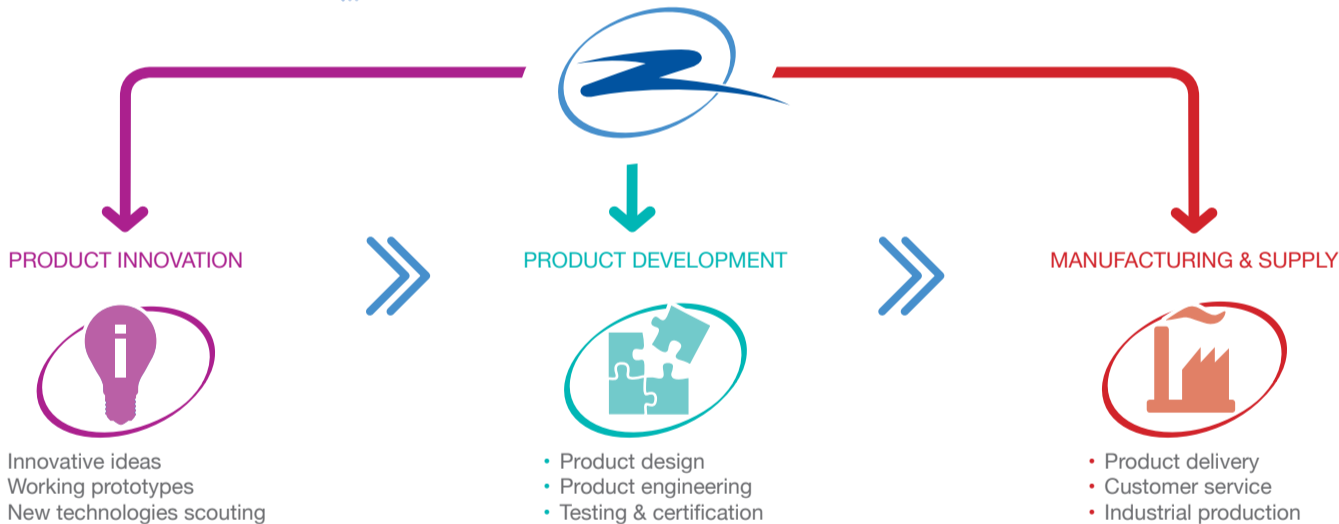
PRODUCT INNOVATION

Innovative ideas
Working prototypes
New technologies scouting

PRODUCT DEVELOPMENT

• Product design
• Product engineering
• Testing & certification

MANUFACTURING & SUPPLY

• Product delivery
• Customer service
• Industrial production